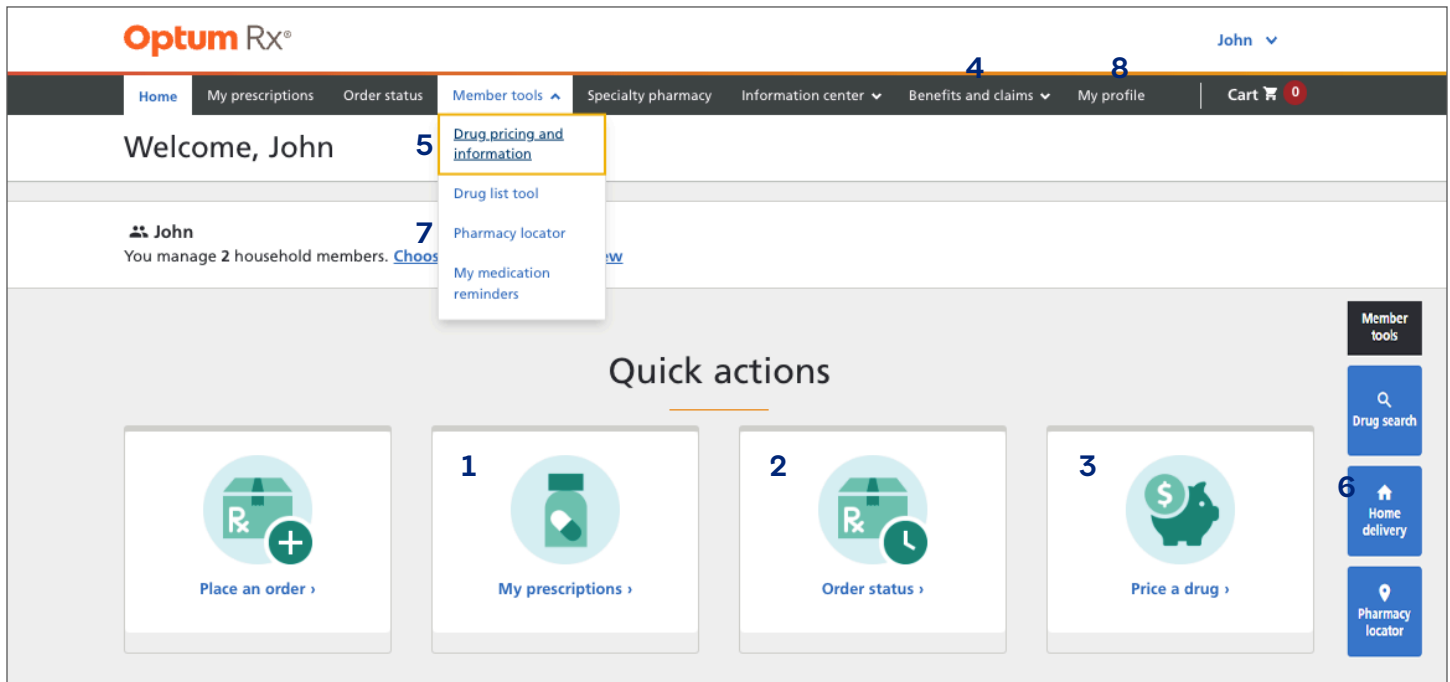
Optum Rx®

John

Home My prescriptions Order status Member tools Specialty pharmacy Information center Benefits and claims My profile Cart 0

4 8

Welcome, John

5 Drug pricing and information

Drug list tool

Pharmacy locator

My medication reminders

John
7
You manage 2 household members. Choos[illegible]ew

Member tools

Drug search

Home delivery

Pharmacy locator

6

Quick actions

1 2 3

Place an order ›

My prescriptions ›

Order status ›

Price a drug ›